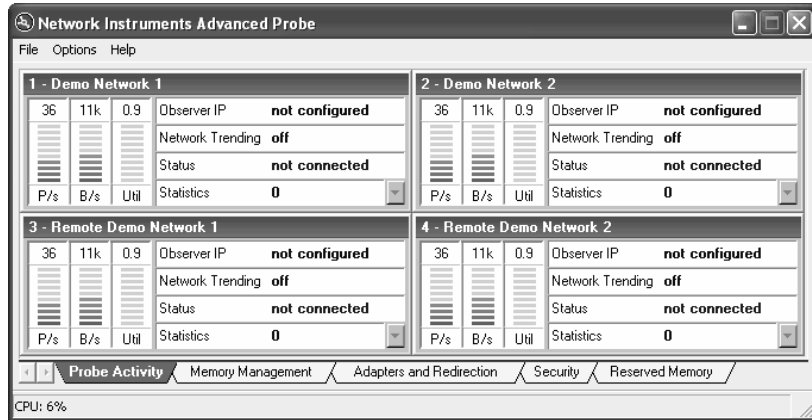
Network Instruments Advanced Probe

File Options Help

1 - Demo Network 1

| 36 | 11k | 0.9 | Observer IP | not configured |
|---|---|---|---|---|
| | | | Network Trending | off |
| | | | Status | not connected |
| P/s | B/s | Util | Statistics | 0 |

2 - Demo Network 2

| 36 | 11k | 0.9 | Observer IP | not configured |
|---|---|---|---|---|
| | | | Network Trending | off |
| | | | Status | not connected |
| P/s | B/s | Util | Statistics | 0 |

3 - Remote Demo Network 1

| 36 | 11k | 0.9 | Observer IP | not configured |
|---|---|---|---|---|
| | | | Network Trending | off |
| | | | Status | not connected |
| P/s | B/s | Util | Statistics | 0 |

4 - Remote Demo Network 2

| 36 | 11k | 0.9 | Observer IP | not configured |
|---|---|---|---|---|
| | | | Network Trending | off |
| | | | Status | not connected |
| P/s | B/s | Util | Statistics | 0 |

Probe Activity | Memory Management | Adapters and Redirection | Security | Reserved Memory

CPU: 6%